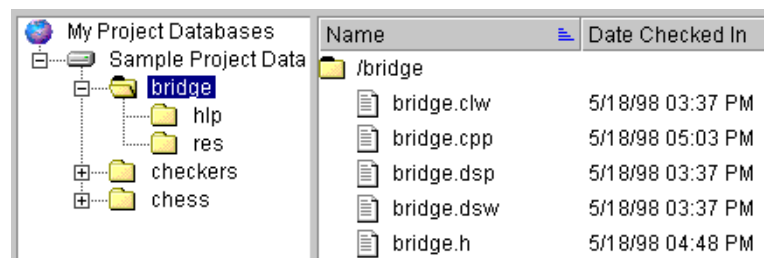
My Project Databases
Sample Project Data
bridge
hlp
res
checkers
chess

| Name | Date Checked In |
|---|---|
| /bridge | |
| bridge.clw | 5/18/98 03:37 PM |
| bridge.cpp | 5/18/98 05:03 PM |
| bridge.dsp | 5/18/98 03:37 PM |
| bridge.dsw | 5/18/98 03:37 PM |
| bridge.h | 5/18/98 04:48 PM |